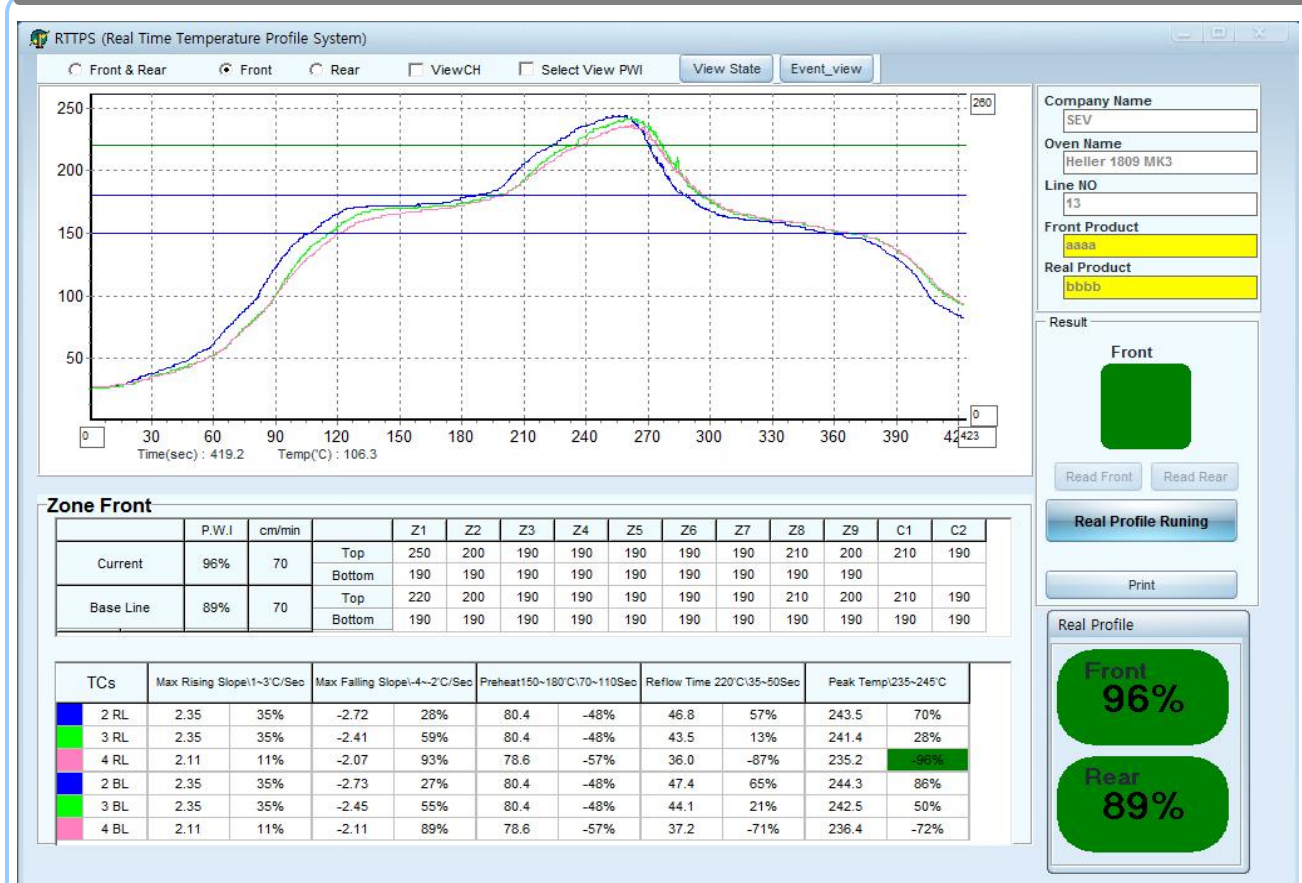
RTTPS (Real Time Temperature Profile System)

Front & Rear Front Rear ViewCH Select View PWI View State Event_view

260
250
200
150
100
50
0
0 30 60 90 120 150 180 210 240 270 300 330 360 390 42 423
Time(sec) : 419.2 Temp('C) : 106.3

Company Name
SEV
Oven Name
Heller 1809 MK3
Line NO
13
Front Product
aaaa
Real Product
bbbb

Result
Front
Read Front Read Rear
Real Profile Runing
Print

Real Profile
Front 96%
Rear 89%

Zone Front

| | P.W.I | cm/min | | Z1 | Z2 | Z3 | Z4 | Z5 | Z6 | Z7 | Z8 | Z9 | C1 | C2 |
|---|---|---|---|---|---|---|---|---|---|---|---|---|---|---|
| Current | 96% | 70 | Top | 250 | 200 | 190 | 190 | 190 | 190 | 190 | 210 | 200 | 210 | 190 |
| | | | Bottom | 190 | 190 | 190 | 190 | 190 | 190 | 190 | 190 | 190 | | |
| Base Line | 89% | 70 | Top | 220 | 200 | 190 | 190 | 190 | 190 | 190 | 210 | 200 | 210 | 190 |
| | | | Bottom | 190 | 190 | 190 | 190 | 190 | 190 | 190 | 190 | 190 | 190 | 190 |

| TCs | Max Rising Slope\1~3'C/Sec | | Max Falling Slope\-4~-2'C/Sec | | Preheat150~180'C\70~110Sec | | Reflow Time 220'C\35~50Sec | | Peak Temp\235~245'C | |
|---|---|---|---|---|---|---|---|---|---|---|
| 2 RL | 2.35 | 35% | -2.72 | 28% | 80.4 | -48% | 46.8 | 57% | 243.5 | 70% |
| 3 RL | 2.35 | 35% | -2.41 | 59% | 80.4 | -48% | 43.5 | 13% | 241.4 | 28% |
| 4 RL | 2.11 | 11% | -2.07 | 93% | 78.6 | -57% | 36.0 | -87% | 235.2 | -96% |
| 2 BL | 2.35 | 35% | -2.73 | 27% | 80.4 | -48% | 47.4 | 65% | 244.3 | 86% |
| 3 BL | 2.35 | 35% | -2.45 | 55% | 80.4 | -48% | 44.1 | 21% | 242.5 | 50% |
| 4 BL | 2.11 | 11% | -2.11 | 89% | 78.6 | -57% | 37.2 | -71% | 236.4 | -72% |